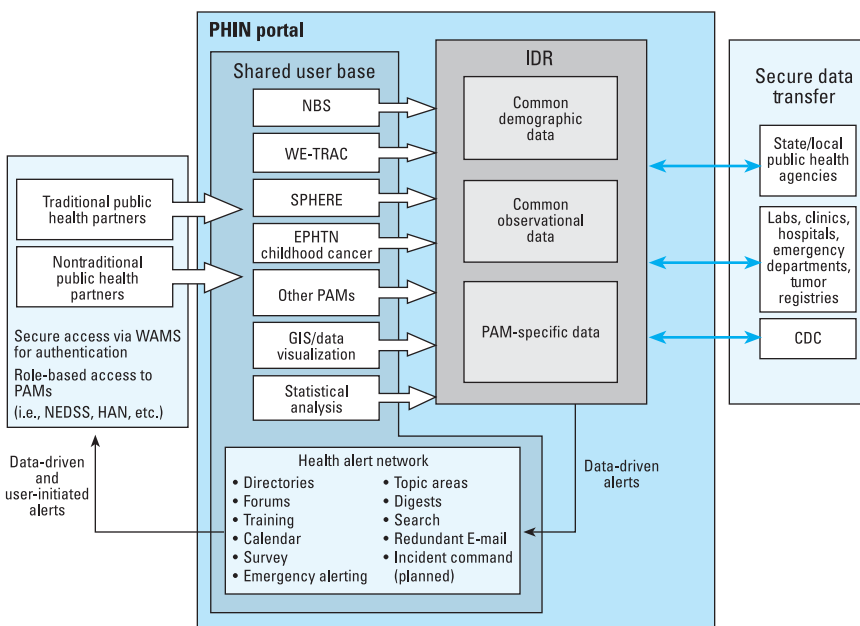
PHIN portal

Shared user base

NBS

WE-TRAC

SPHERE

EPHTN childhood cancer

Other PAMs

GIS/data visualization

Statistical analysis

IDR

Common demographic data

Common observational data

PAM-specific data

Secure data transfer

State/local public health agencies

Labs, clinics, hospitals, emergency departments, tumor registries

CDC

Traditional public health partners

Nontraditional public health partners

Secure access via WAMS for authentication

Role-based access to PAMs (i.e., NEDSS, HAN, etc.)

Data-driven and user-initiated alerts

Data-driven alerts

Health alert network

• Directories
• Forums
• Training
• Calendar
• Survey
• Emergency alerting

• Topic areas
• Digests
• Search
• Redundant E-mail
• Incident command (planned)